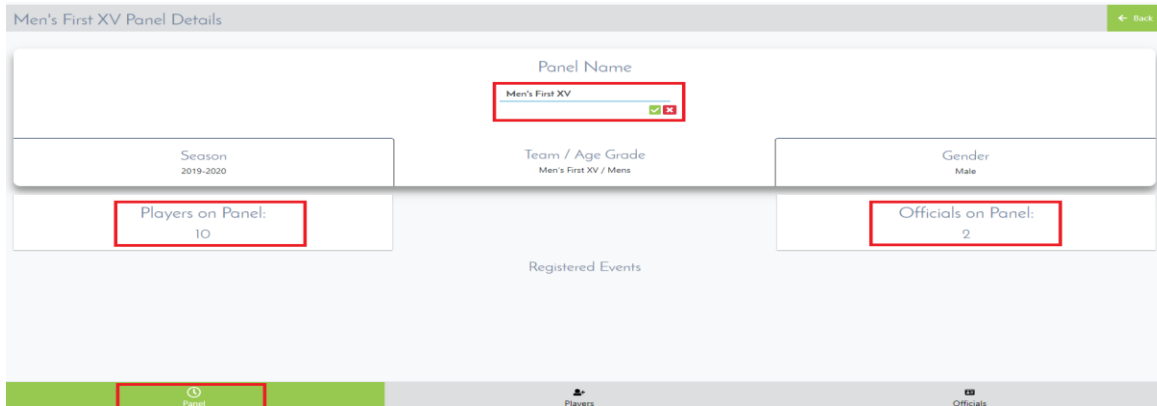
Men's First XV Panel Details

← Back

Panel Name

Men's First XV

Season
2019-2020

Team / Age Grade
Men's First XV / Mens

Gender
Male

Players on Panel:
10

Officials on Panel:
2

Registered Events

Panel

Players

Officials